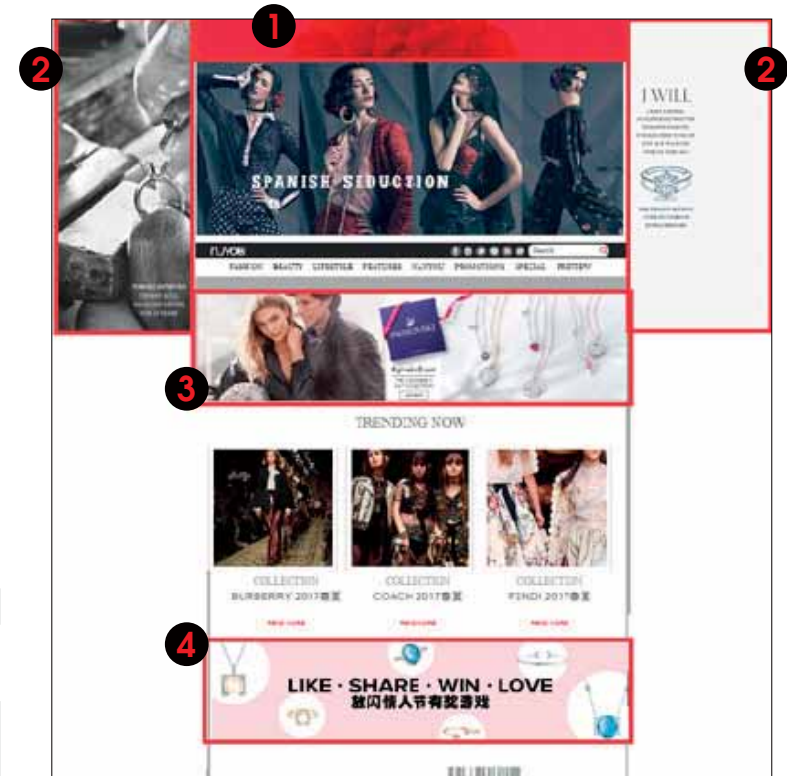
1

2

2

I WILL

SPANISH SEDUCTION

NUVOH

Search

FASHION BEAUTY LIFESTYLE FEATURES NUVOTV PROMOTIONS SPECIAL PRETTY

3

TRENDING NOW

COLLECTION
BURBERRY 2017春夏

COLLECTION
COACH 2017春夏

COLLECTION
FENDI 2017春夏

READ MORE

READ MORE

READ MORE

4

LIKE · SHARE · WIN · LOVE
就闪情人节有奖游戏